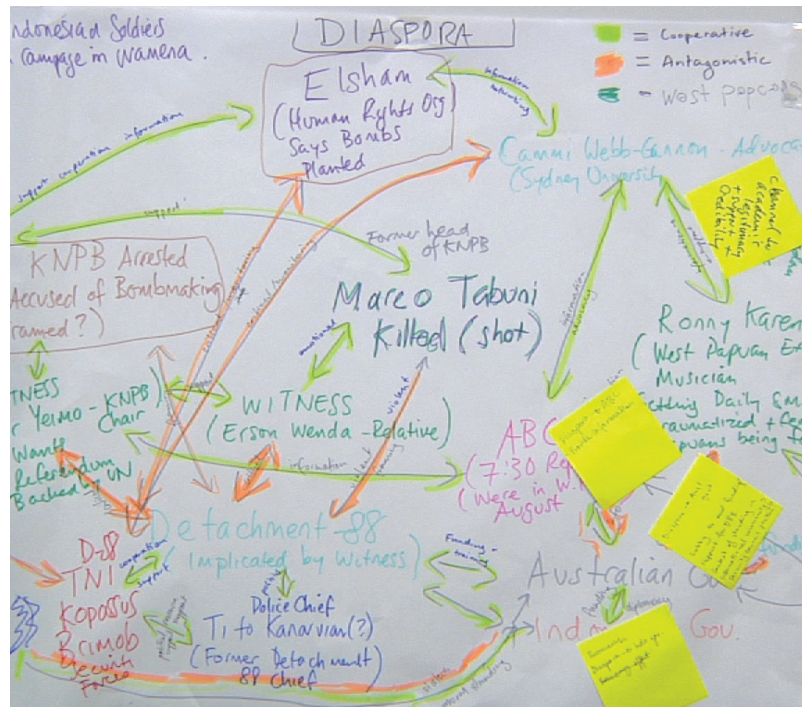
ndonesian Soldiers
campaign in Wamena.

DIASPORA

= Cooperative
= Antagonistic
= West Papua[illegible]

Elsham
(Human Rights Org
Says Bombs
Planted

information
networking

support cooperation information

Cammi Webb-Gannon - Advoca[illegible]
(Sydney University

support

Channel for
Academic
legitimacy
+ support +
Credibility

Former head
of KNPB

KNPB Arrested
Accused of Bombmaking
ramed?)

Marco Tabuni
Killed (shot)

emotional

information
advocacy

Ronny Karen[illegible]
(West Papuan E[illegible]
Musician
Getting Daily Em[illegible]
traumatized + fe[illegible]
Papuans being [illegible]

TNESS
r Yeimo - KNPB
Chair
Wants
Referendum
Backed by UN

WITNESS
(Erson Wenda - Relative)

information

violent

ABC
(7:30 Re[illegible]
(Were in W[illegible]
August

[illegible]

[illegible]

Detachment 88
(Implicated by Witness)

D-88
TNI
Kopassus
Brimob
Security
Forces

information
support

Police Chief
Tito Kanarvian(?)
(Former Detachment
88 Chief

Funding +
training

Australian Go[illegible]

Indo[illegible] Gov.

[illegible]